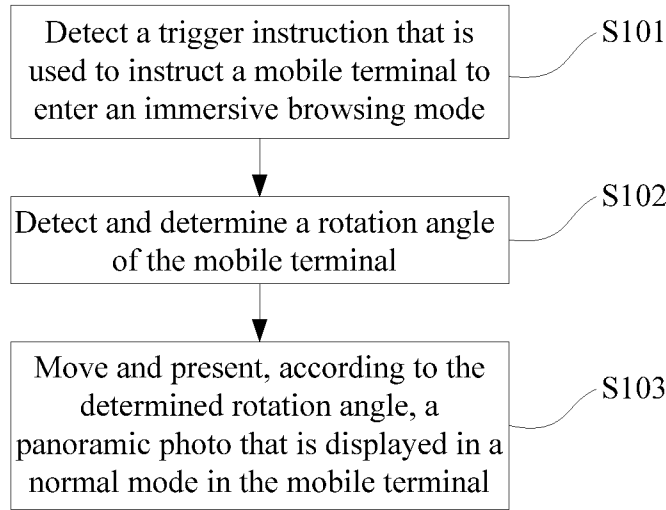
Detect a trigger instruction that is used to instruct a mobile terminal to enter an immersive browsing mode

S101

Detect and determine a rotation angle of the mobile terminal

S102

Move and present, according to the determined rotation angle, a panoramic photo that is displayed in a normal mode in the mobile terminal

S103